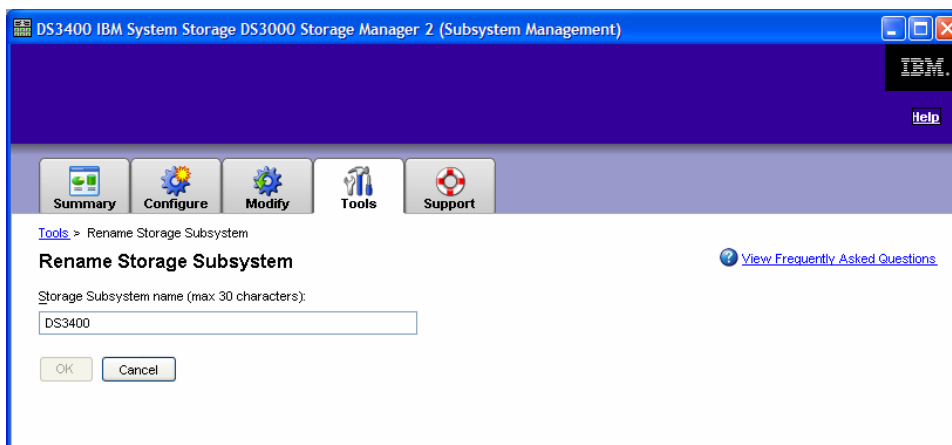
DS3400 IBM System Storage DS3000 Storage Manager 2 (Subsystem Management)

IBM.

Help

Summary Configure Modify Tools Support

Tools > Rename Storage Subsystem

Rename Storage Subsystem

View Frequently Asked Questions

Storage Subsystem name (max 30 characters):

DS3400

OK Cancel